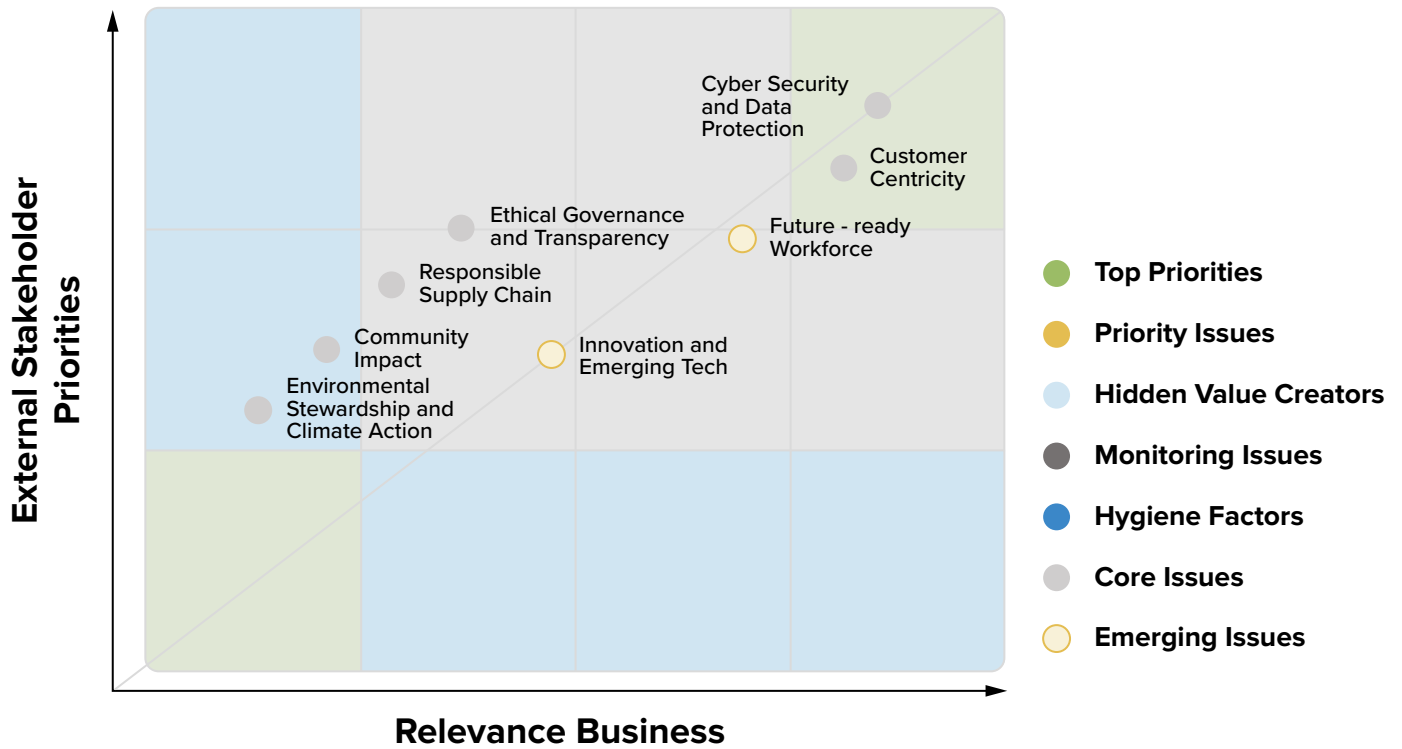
Cyber Security and Data Protection

Customer Centricity

Ethical Governance and Transparency

Future - ready Workforce

Responsible Supply Chain

Community Impact

Innovation and Emerging Tech

Environmental Stewardship and Climate Action

External Stakeholder Priorities

Relevance Business

Top Priorities

Priority Issues

Hidden Value Creators

Monitoring Issues

Hygiene Factors

Core Issues

Emerging Issues